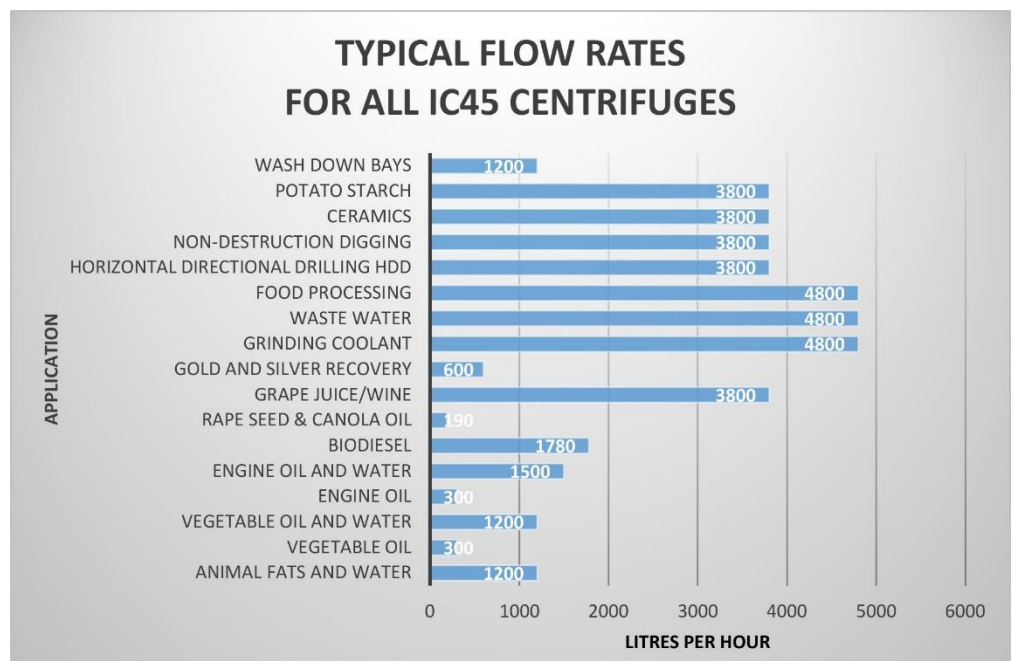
TYPICAL FLOW RATES
FOR ALL IC45 CENTRIFUGES

APPLICATION

WASH DOWN BAYS 1200
POTATO STARCH 3800
CERAMICS 3800
NON-DESTRUCTION DIGGING 3800
HORIZONTAL DIRECTIONAL DRILLING HDD 3800
FOOD PROCESSING 4800
WASTE WATER 4800
GRINDING COOLANT 4800
GOLD AND SILVER RECOVERY 600
GRAPE JUICE/WINE 3800
RAPE SEED & CANOLA OIL 190
BIODIESEL 1780
ENGINE OIL AND WATER 1500
ENGINE OIL 300
VEGETABLE OIL AND WATER 1200
VEGETABLE OIL 300
ANIMAL FATS AND WATER 1200

0 1000 2000 3000 4000 5000 6000

LITRES PER HOUR